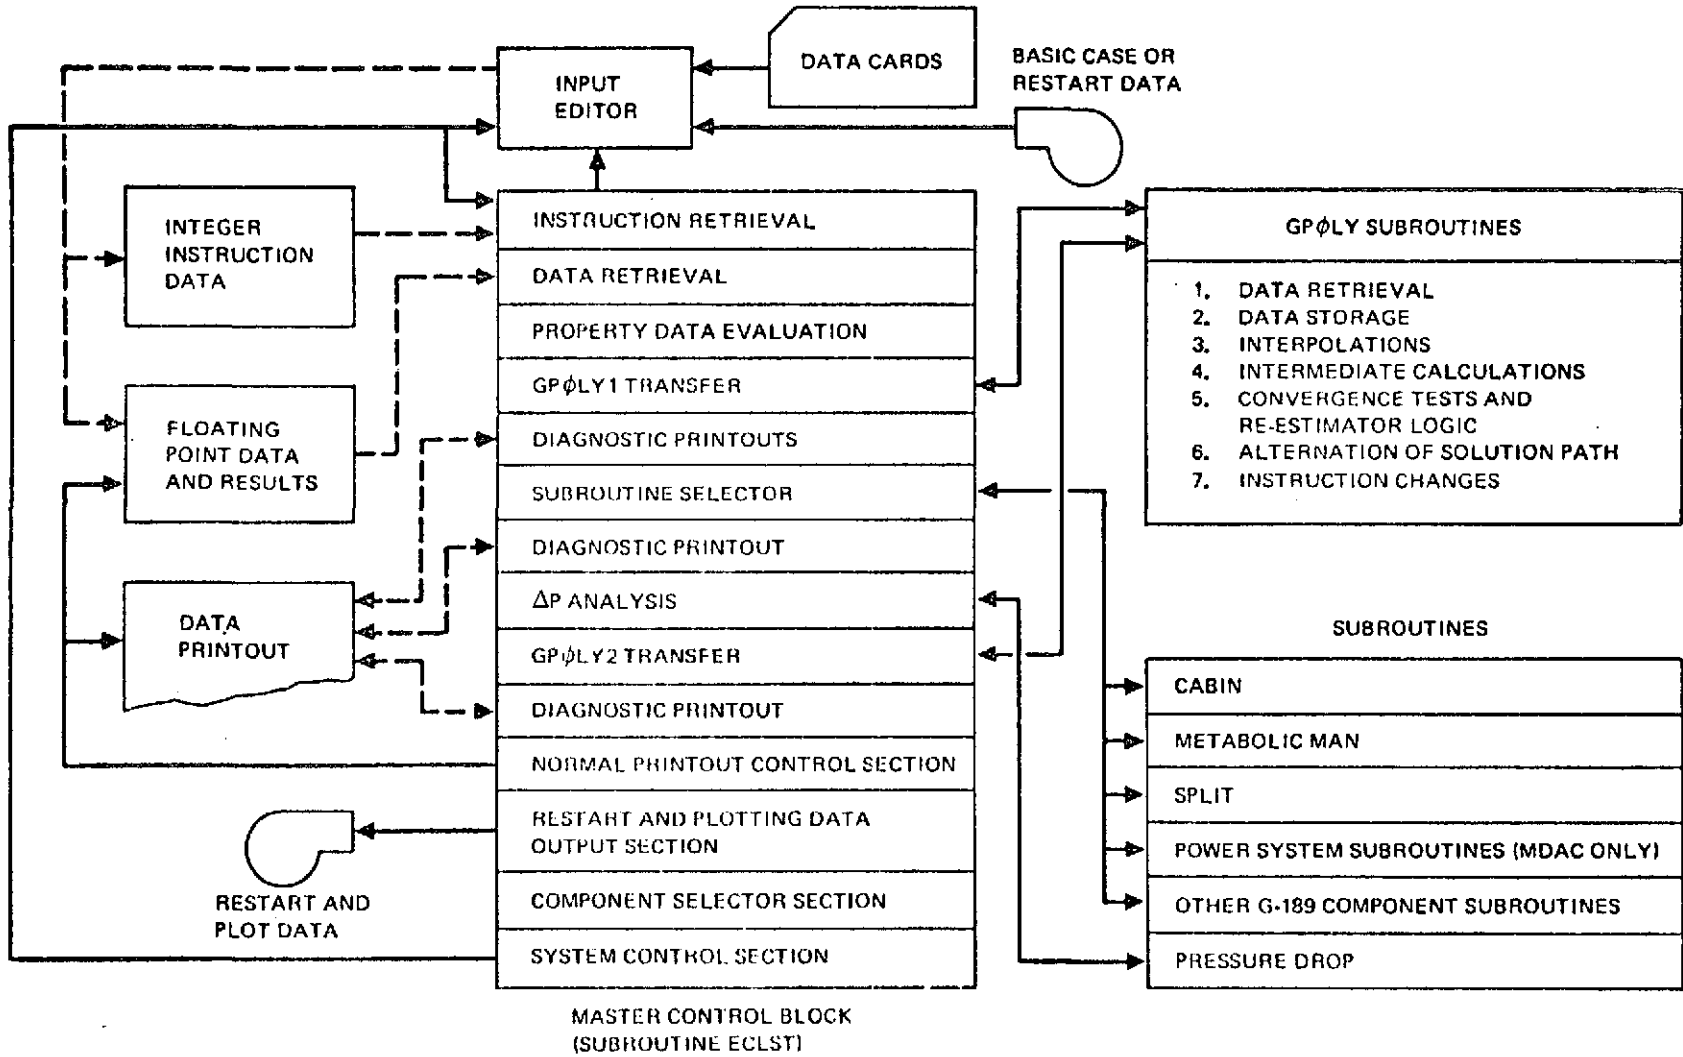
DATA CARDS

BASIC CASE OR RESTART DATA

INPUT EDITOR

INTEGER INSTRUCTION DATA

FLOATING POINT DATA AND RESULTS

DATA PRINTOUT

INSTRUCTION RETRIEVAL
DATA RETRIEVAL
PROPERTY DATA EVALUATION
GPØLY1 TRANSFER
DIAGNOSTIC PRINTOUTS
SUBROUTINE SELECTOR
DIAGNOSTIC PRINTOUT
$\Delta$P ANALYSIS
GPØLY2 TRANSFER
DIAGNOSTIC PRINTOUT
NORMAL PRINTOUT CONTROL SECTION
RESTART AND PLOTTING DATA OUTPUT SECTION
COMPONENT SELECTOR SECTION
SYSTEM CONTROL SECTION

MASTER CONTROL BLOCK (SUBROUTINE ECLST)

RESTART AND PLOT DATA

GPØLY SUBROUTINES

1. DATA RETRIEVAL
2. DATA STORAGE
3. INTERPOLATIONS
4. INTERMEDIATE CALCULATIONS
5. CONVERGENCE TESTS AND RE-ESTIMATOR LOGIC
6. ALTERNATION OF SOLUTION PATH
7. INSTRUCTION CHANGES

SUBROUTINES

CABIN
METABOLIC MAN
SPLIT
POWER SYSTEM SUBROUTINES (MDAC ONLY)
OTHER G-189 COMPONENT SUBROUTINES
PRESSURE DROP